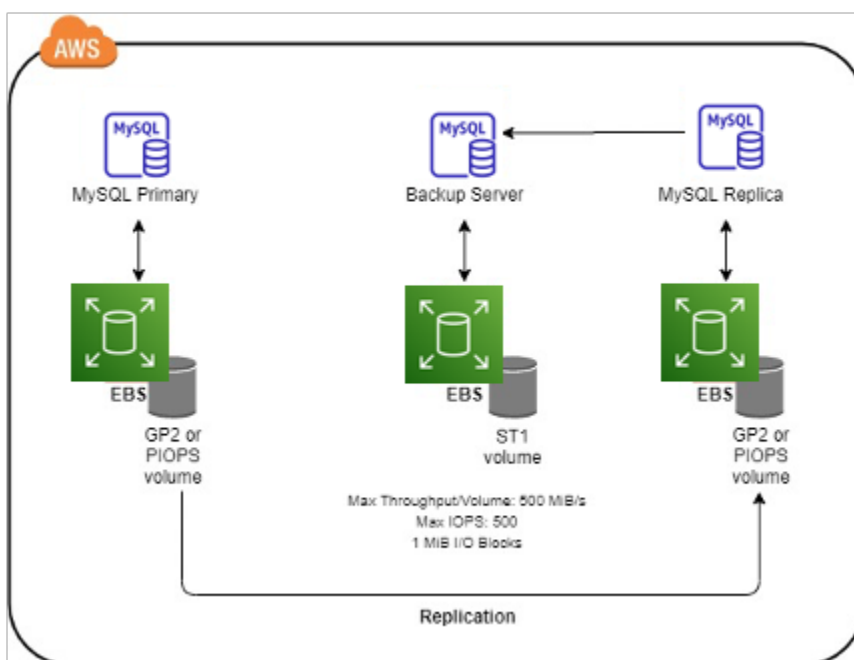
AWS

MySQL
MySQL Primary

MySQL
Backup Server

MySQL
MySQL Replica

EBS
GP2 or PIOPS volume

EBS
ST1 volume

EBS
GP2 or PIOPS volume

Max Throughput/Volume: 500 MiB/s
Max IOPS: 500
1 MiB I/O Blocks

Replication